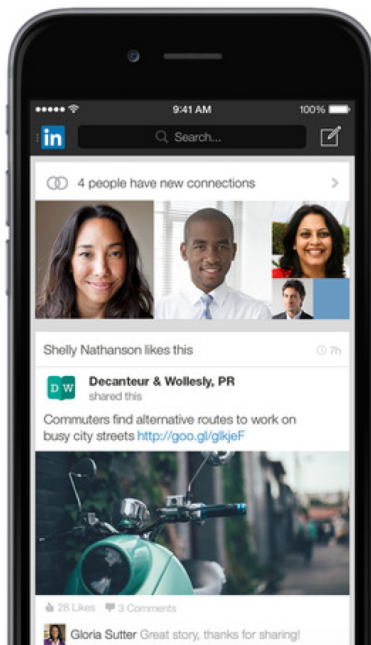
9:41 AM
100%

in
Search...

4 people have new connections

Shelly Nathanson likes this
7h

DW
Decanteur & Wollesly, PR
shared this

Commuters find alternative routes to work on busy city streets http://goo.gl/glkjeF

28 Likes 3 Comments

Gloria Sutter Great story, thanks for sharing!